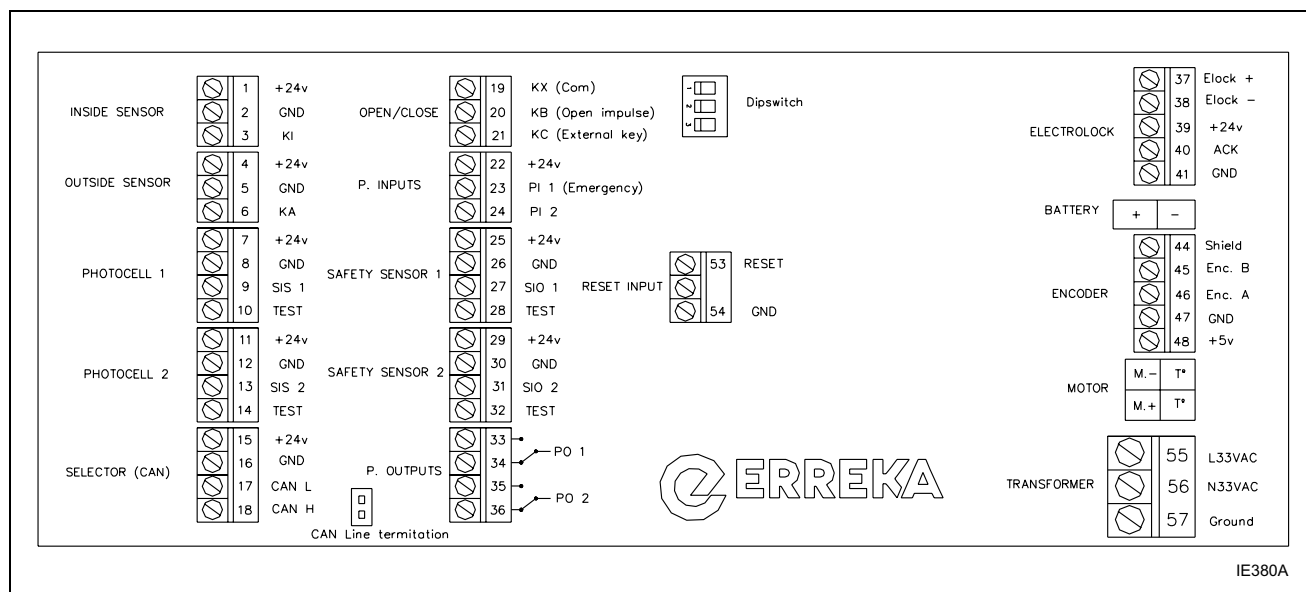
INSIDE SENSOR
1 +24v
2 GND
3 KI

OUTSIDE SENSOR
4 +24v
5 GND
6 KA

PHOTOCELL 1
7 +24v
8 GND
9 SIS 1
10 TEST

PHOTOCELL 2
11 +24v
12 GND
13 SIS 2
14 TEST

SELECTOR (CAN)
15 +24v
16 GND
17 CAN L
18 CAN H

CAN Line termitation

OPEN/CLOSE
19 KX (Com)
20 KB (Open impulse)
21 KC (External key)

P. INPUTS
22 +24v
23 PI 1 (Emergency)
24 PI 2

SAFETY SENSOR 1
25 +24v
26 GND
27 SIO 1
28 TEST

SAFETY SENSOR 2
29 +24v
30 GND
31 SIO 2
32 TEST

P. OUTPUTS
33
34
35
36
PO 1
PO 2

1
2
3
Dipswitch

RESET INPUT
53 RESET
54 GND

ERREKA

ELECTROLOCK
37 Elock +
38 Elock −
39 +24v
40 ACK
41 GND

BATTERY
+ −

ENCODER
44 Shield
45 Enc. B
46 Enc. A
47 GND
48 +5v

MOTOR
M.− T°
M.+ T°

TRANSFORMER
55 L33VAC
56 N33VAC
57 Ground

IE380A